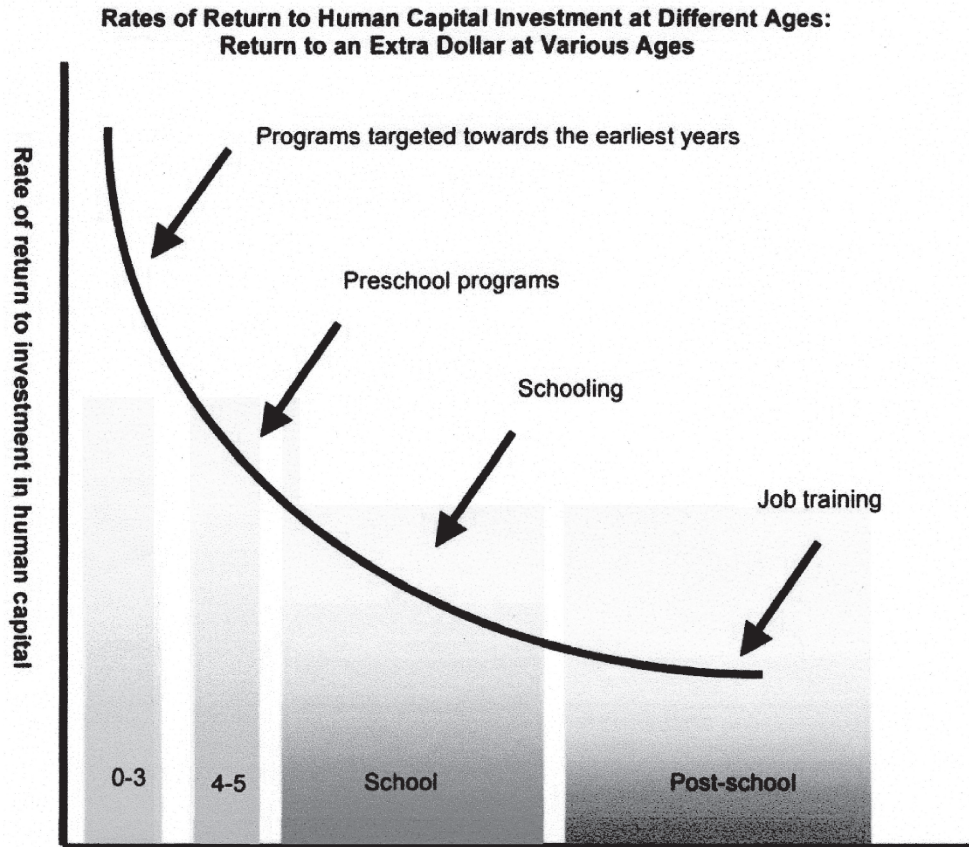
Rates of Return to Human Capital Investment at Different Ages: Return to an Extra Dollar at Various Ages

Rate of return to investment in human capital

Programs targeted towards the earliest years

Preschool programs

Schooling

Job training

0-3

4-5

School

Post-school